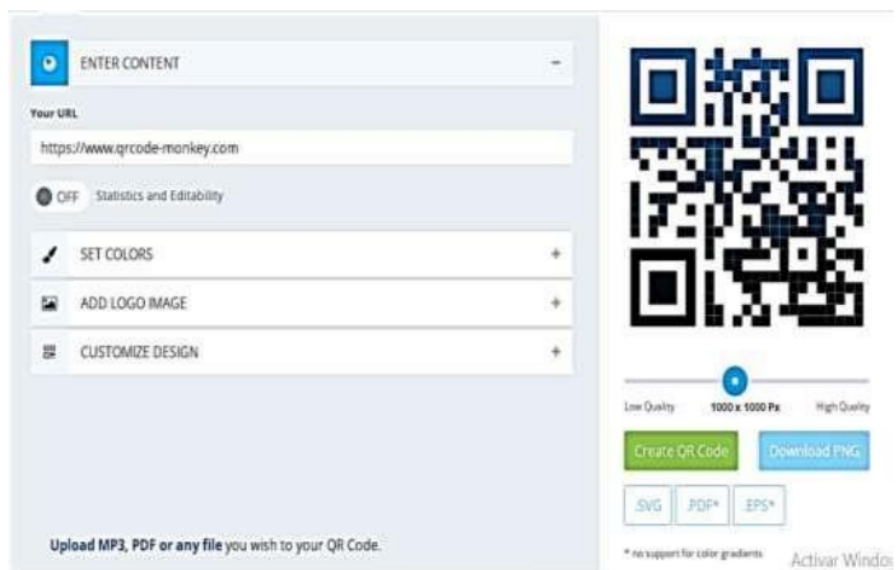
ENTER CONTENT –

Your URL

https://www.qrcode-monkey.com

OFF Statistics and Editability

SET COLORS +

ADD LOGO IMAGE +

CUSTOMIZE DESIGN +

Upload MP3, PDF or any file you wish to your QR Code.

Low Quality 1000 x 1000 Px High Quality

Create QR Code

Download PNG

SVG PDF* EPS*

* no support for color gradients

Activar Windo